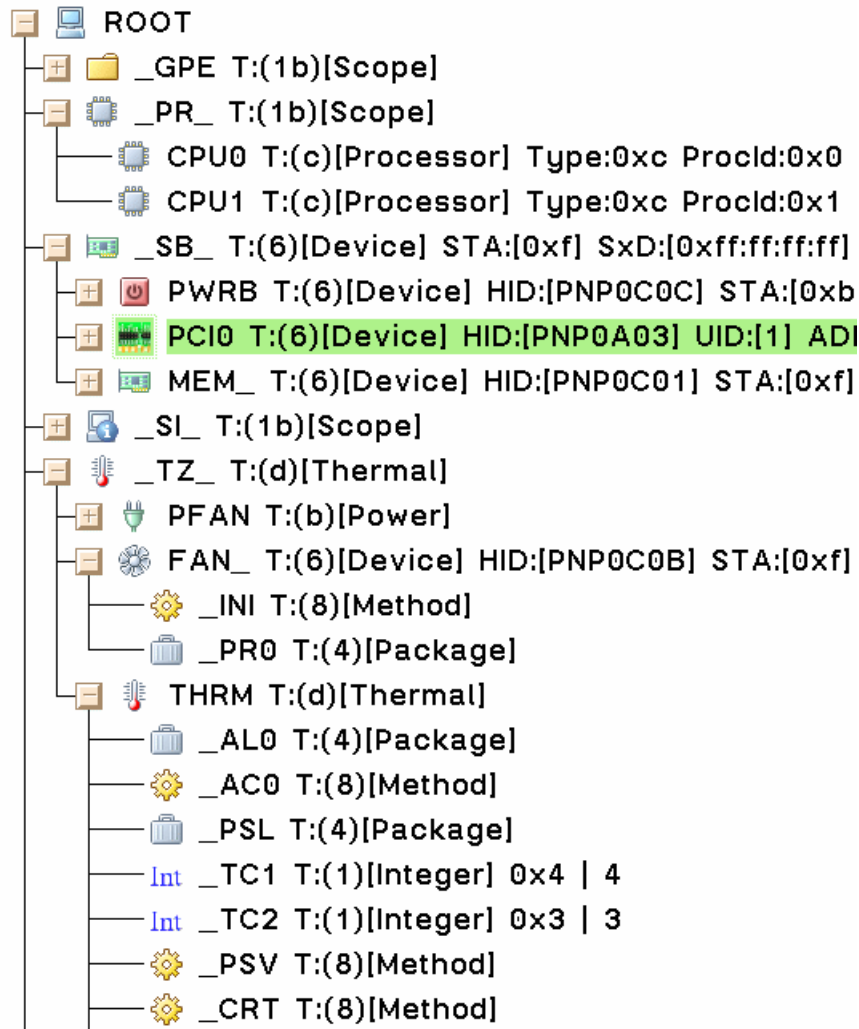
ROOT
_GPE T:(1b)[Scope]
_PR_ T:(1b)[Scope]
CPU0 T:(c)[Processor] Type:0xc ProcId:0x0
CPU1 T:(c)[Processor] Type:0xc ProcId:0x1
_SB_ T:(6)[Device] STA:[0xf] SxD:[0xff:ff:ff:ff]
PWRB T:(6)[Device] HID:[PNP0C0C] STA:[0xb
PCI0 T:(6)[Device] HID:[PNP0A03] UID:[1] ADI
MEM_ T:(6)[Device] HID:[PNP0C01] STA:[0xf]
_SI_ T:(1b)[Scope]
_TZ_ T:(d)[Thermal]
PFAN T:(b)[Power]
FAN_ T:(6)[Device] HID:[PNP0C0B] STA:[0xf]
_INI T:(8)[Method]
_PR0 T:(4)[Package]
THRM T:(d)[Thermal]
_AL0 T:(4)[Package]
_AC0 T:(8)[Method]
_PSL T:(4)[Package]
Int _TC1 T:(1)[Integer] 0x4 | 4
Int _TC2 T:(1)[Integer] 0x3 | 3
_PSV T:(8)[Method]
_CRT T:(8)[Method]